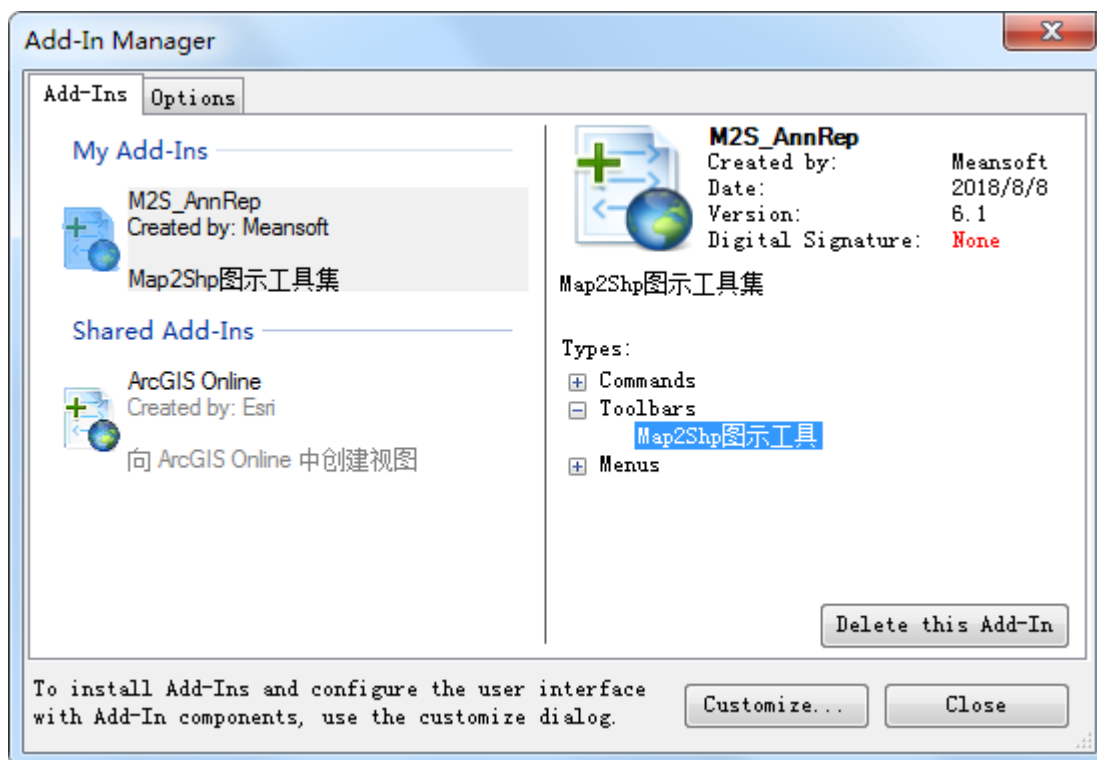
Add-In Manager

Add-Ins | Options

My Add-Ins

M2S_AnnRep
Created by: Meansoft

Map2Shp图示工具集

Shared Add-Ins

ArcGIS Online
Created by: Esri

向 ArcGIS Online 中创建视图

M2S_AnnRep

| | |
|---|---|
| Created by: | Meansoft |
| Date: | 2018/8/8 |
| Version: | 6.1 |
| Digital Signature: | None |

Map2Shp图示工具集

Types:
Commands
Toolbars
Map2Shp图示工具
Menus

Delete this Add-In

To install Add-Ins and configure the user interface with Add-In components, use the customize dialog.

Customize...

Close